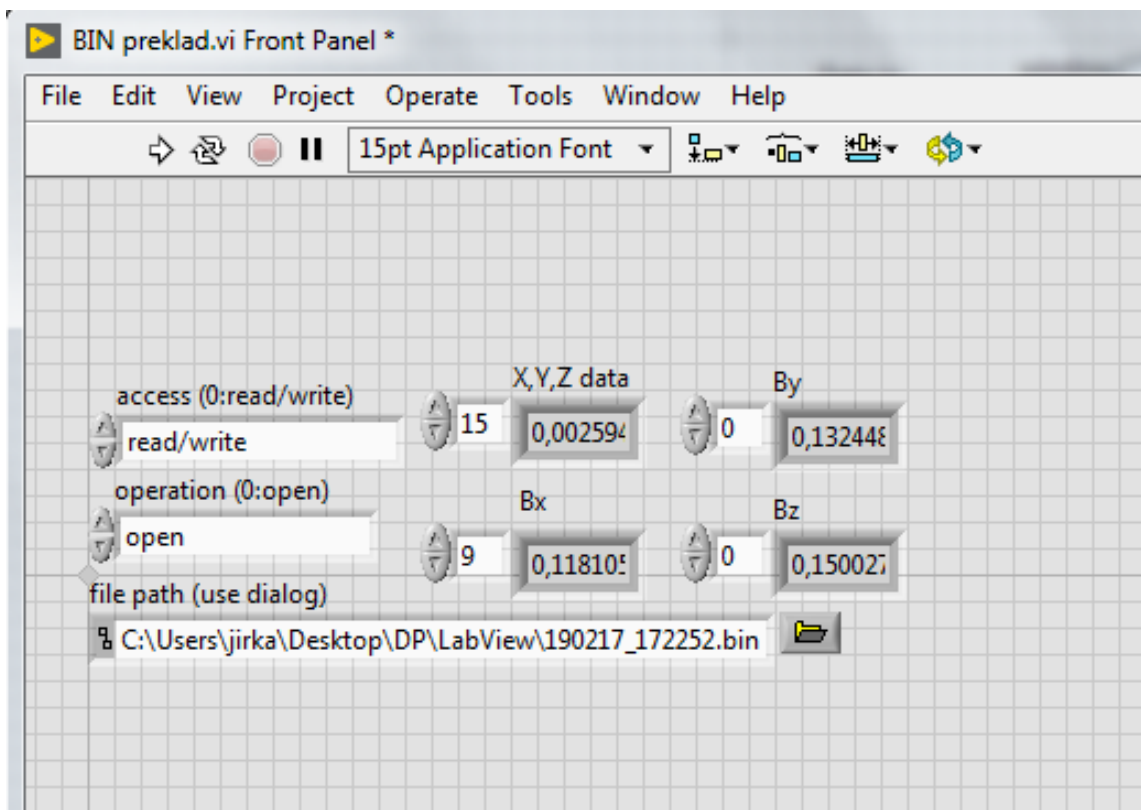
BIN preklad.vi Front Panel *

File Edit View Project Operate Tools Window Help

15pt Application Font

access (0:read/write)
read/write

X,Y,Z data
15
0,002594

By
0
0,132448

operation (0:open)
open

Bx
9
0,118105

Bz
0
0,150027

file path (use dialog)
C:\Users\jirka\Desktop\DP\LabView\190217_172252.bin